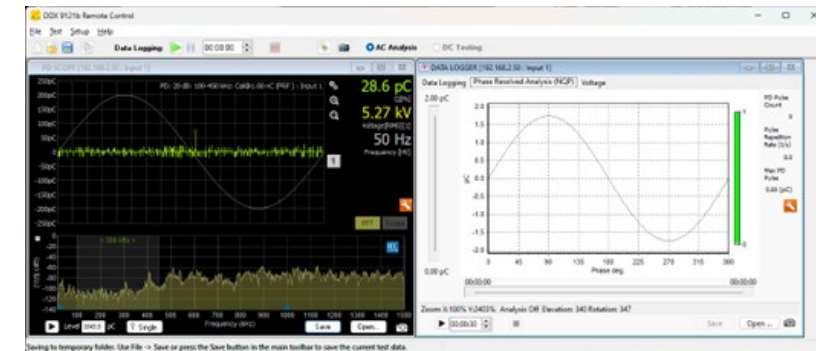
DDX 9121b Remote Control

File Test Setup Help

Data Logging 00:00:00

AC Analysis DC Testing

PD SCOPE [192.168.2.50 : Input 1]

PD: 20 dB; 100-450 kHz; Calib 1.00 nC (PRF) : Input 1

250pC
200pC
150pC
100pC
50pC
0pC
-50pC
-100pC
-150pC
-200pC
-250pC

28.6 pC
QPk
5.27 kV
Voltage[RMS]
50 Hz
Frequency [Hz]

FFT

Level pC Single

Frequency (kHz)

100 200 300 400 500 600 700 800 900 1000 1100 1200 1300 1400 1500

Save Open...

DATA LOGGER [192.168.2.50 : Input 1]

Data Logging Phase Resolved Analysis (NQP) Voltage

2.00 pC

0.00 pC

2.0
1.5
1.0
0.5
0.0
-0.5
-1.0
-1.5
-2.0

0 45 90 135 180 225 270 315 360
Phase deg.

PD Pulse Count
0

Pulse Repetition Rate (1/s)
0.0

Max PD Pulse
0.00 (pC)

00:00:00 00:00:00

Zoom X:100% Y:2403% Analysis Off Elevation: 340 Rotation: 347

00:00:30

Save Open...

Saving to temporary folder. Use File -> Save or press the Save button in the main toolbar to save the current test data.